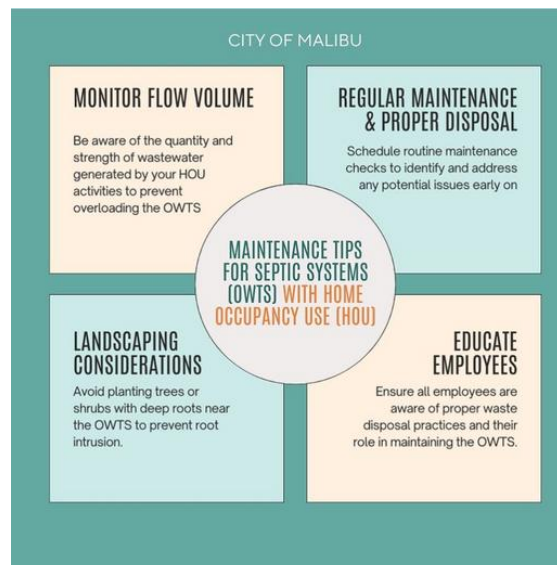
CITY OF MALIBU

MONITOR FLOW VOLUME

Be aware of the quantity and strength of wastewater generated by your HOU activities to prevent overloading the OWTS

REGULAR MAINTENANCE & PROPER DISPOSAL

Schedule routine maintenance checks to identify and address any potential issues early on

MAINTENANCE TIPS FOR SEPTIC SYSTEMS (OWTS) WITH HOME OCCUPANCY USE (HOU)

LANDSCAPING CONSIDERATIONS

Avoid planting trees or shrubs with deep roots near the OWTS to prevent root intrusion.

EDUCATE EMPLOYEES

Ensure all employees are aware of proper waste disposal practices and their role in maintaining the OWTS.